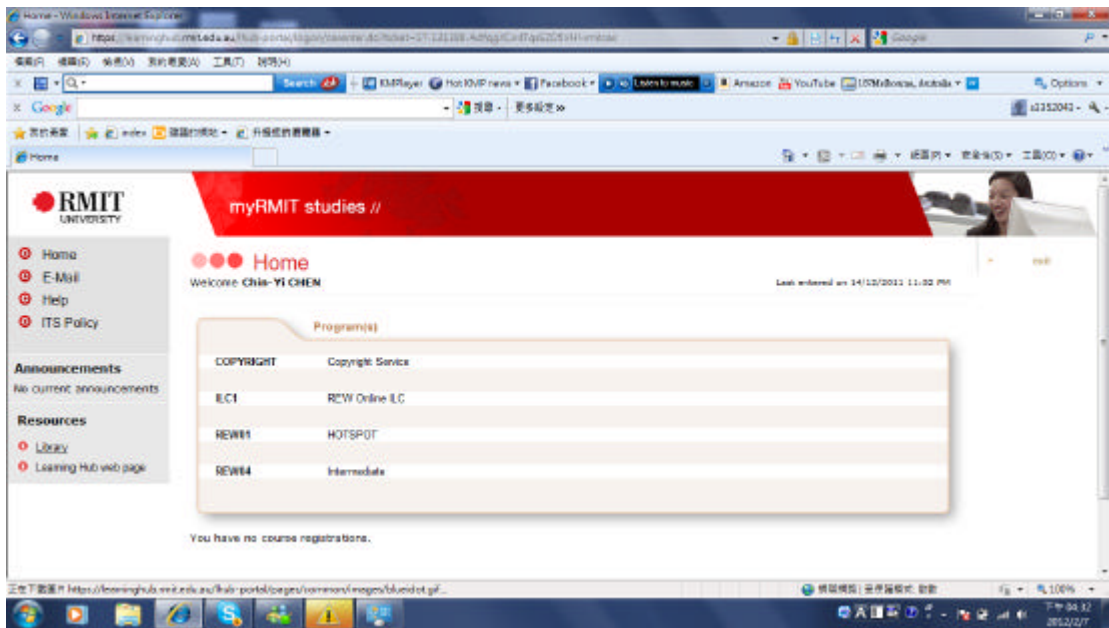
Home - Windows Internet Explorer

https://learninghub.rmit.edu.au/hub-portal/logon/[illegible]

檔案(F) 編輯(E) 檢視(V) 我的最愛(A) 工具(T) 說明(H)

Search KMPlayer HotKMP news Facebook Listen to music Amazon YouTube Options

Google

我的最愛 index 建議的網站 升級您的瀏覽器

Home

RMIT UNIVERSITY

myRMIT studies //

Home
E-Mail
Help
ITS Policy

Announcements
No current announcements

Resources
Library
Learning Hub web page

Home
Welcome Chia-Yi CHEN

Last entered on 14/12/2011 11:02 PM

exit

Program(s)

| | |
|---|---|
| COPYRIGHT | Copyright Service |
| ILC1 | REW Online ILC |
| REW01 | HOTSPOT |
| REW04 | Intermediate |

You have no course registrations.

https://learninghub.rmit.edu.au/hub-portal/pages/common/images/bluedot.gif

100%

下午 04:32
2012/2/7